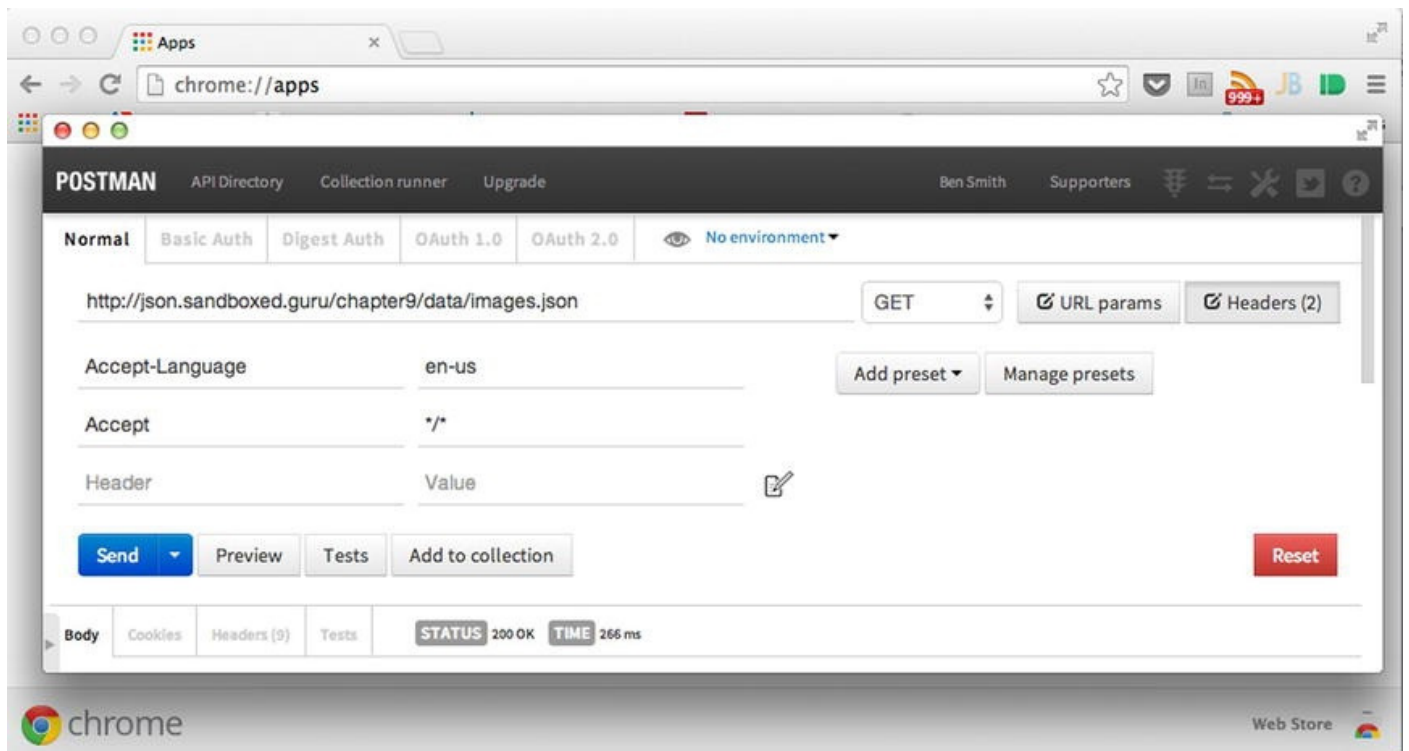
Apps

chrome://apps

999+

POSTMAN API Directory Collection runner Upgrade Ben Smith Supporters

Normal Basic Auth Digest Auth OAuth 1.0 OAuth 2.0 No environment

http://json.sandboxed.guru/chapter9/data/images.json

GET

URL params

Headers (2)

| Accept-Language | en-us |
|---|---|
| Accept | */* |
| Header | Value |

Add preset

Manage presets

Send Preview Tests Add to collection Reset

Body Cookies Headers (9) Tests STATUS 200 OK TIME 266 ms

chrome

Web Store